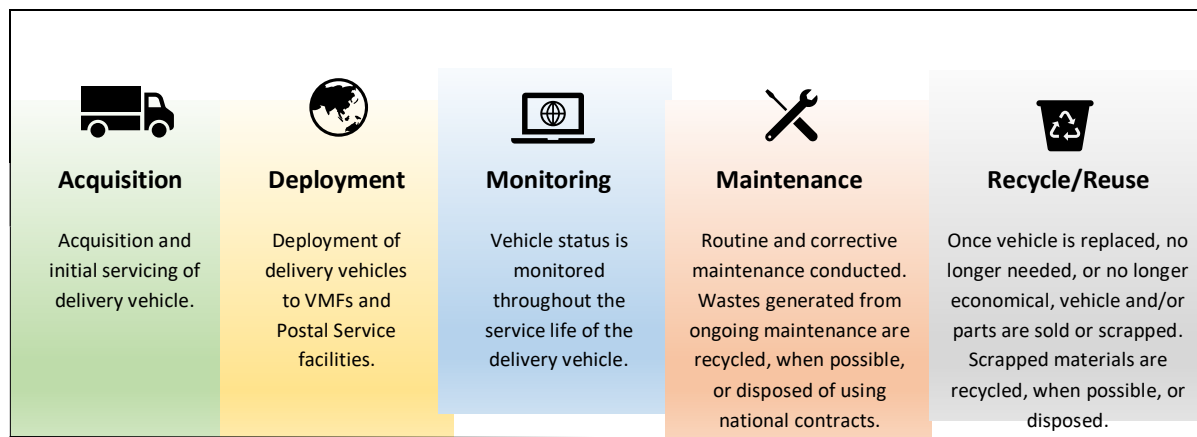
Acquisition

Acquisition and initial servicing of delivery vehicle.

Deployment

Deployment of delivery vehicles to VMFs and Postal Service facilities.

Monitoring

Vehicle status is monitored throughout the service life of the delivery vehicle.

Maintenance

Routine and corrective maintenance conducted. Wastes generated from ongoing maintenance are recycled, when possible, or disposed of using national contracts.

Recycle/Reuse

Once vehicle is replaced, no longer needed, or no longer economical, vehicle and/or parts are sold or scrapped. Scrapped materials are recycled, when possible, or disposed.